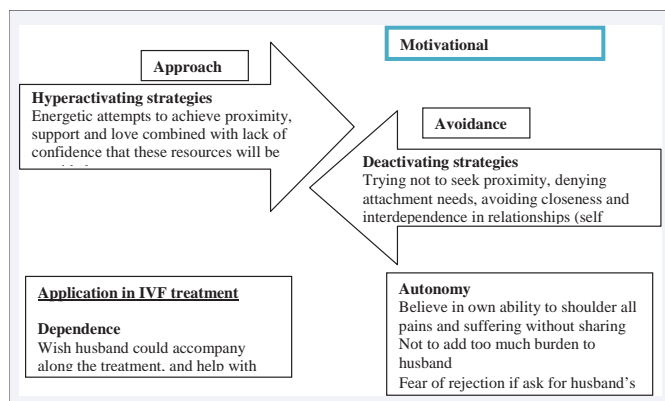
Motivational

Approach

Hyperactivating strategies
Energetic attempts to achieve proximity, support and love combined with lack of confidence that these resources will be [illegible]

Avoidance

Deactivating strategies
Trying not to seek proximity, denying attachment needs, avoiding closeness and interdependence in relationships (self

Application in IVF treatment

Dependence
Wish husband could accompany along the treatment, and help with

Autonomy
Believe in own ability to shoulder all pains and suffering without sharing
Not to add too much burden to husband
Fear of rejection if ask for husband's